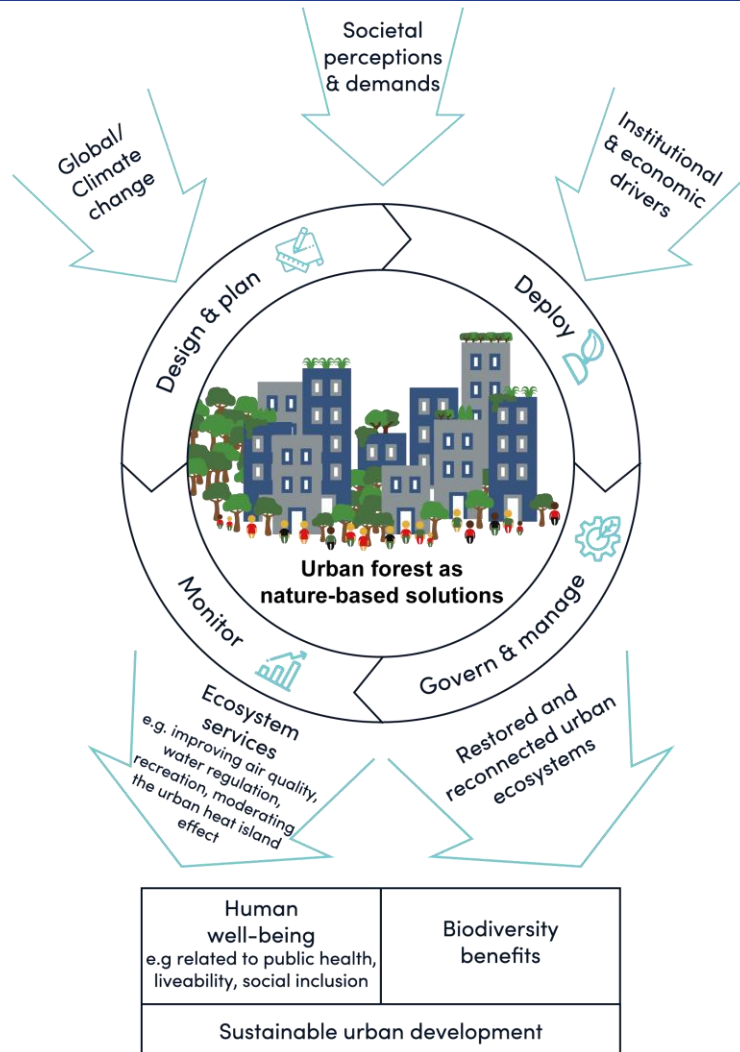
Societal perceptions & demands

Global/ Climate change

Institutional & economic drivers

Design & plan

Deploy

Urban forest as nature-based solutions

Monitor

Govern & manage

Ecosystem services
e.g. improving air quality, water regulation, recreation, moderating the urban heat island effect

Restored and reconnected urban ecosystems

| Human well-being e.g related to public health, liveability, social inclusion | Biodiversity benefits |
|---|---|
| Sustainable urban development | |